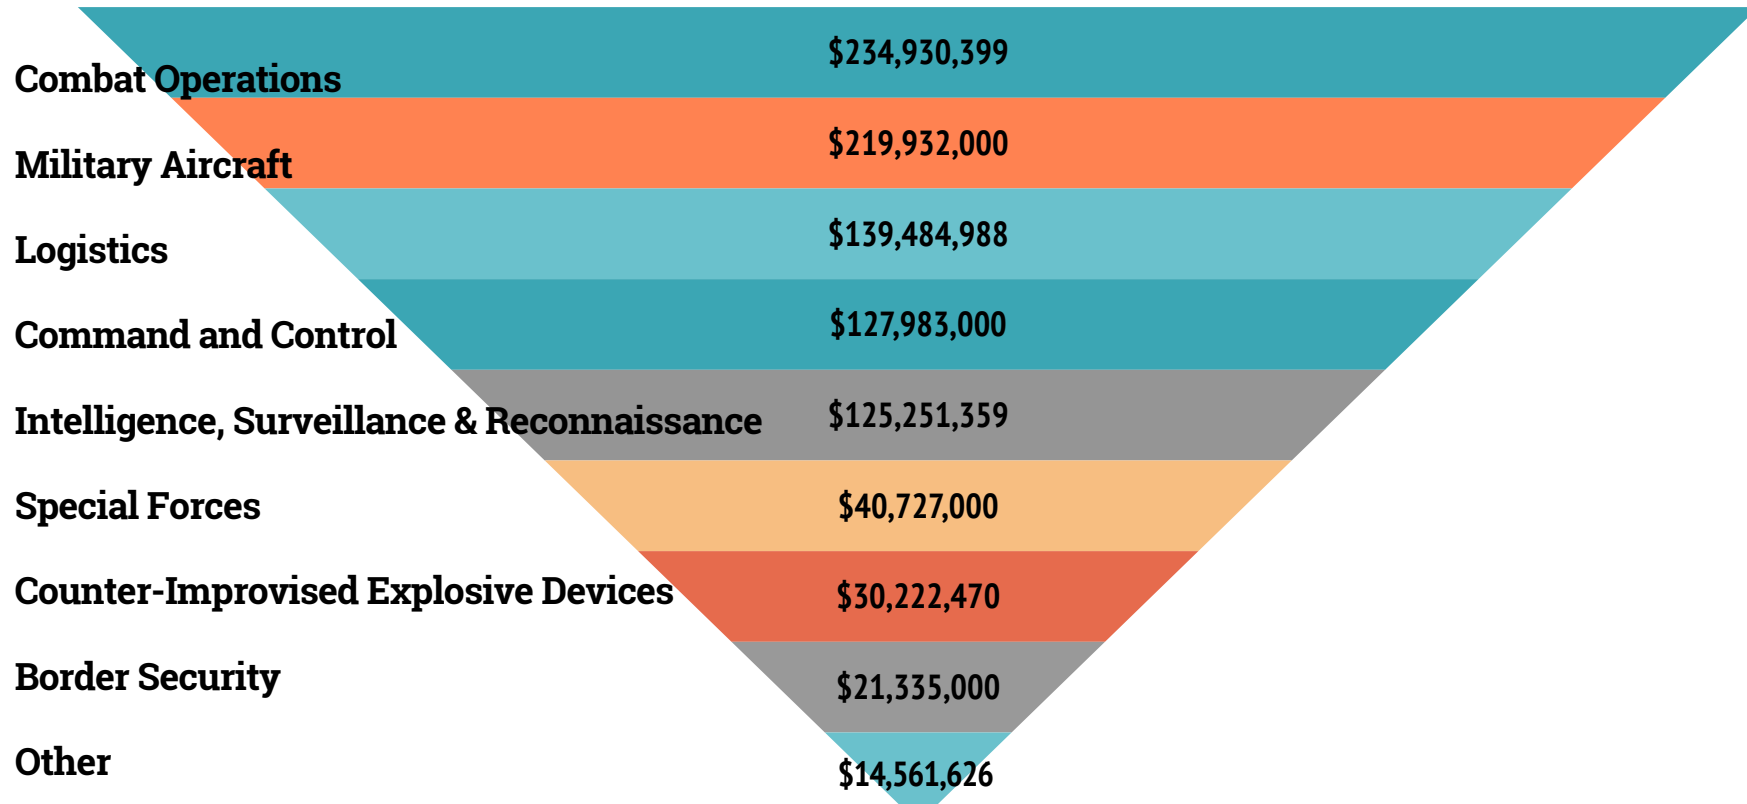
Combat Operations $234,930,399
Military Aircraft $219,932,000
Logistics $139,484,988
Command and Control $127,983,000
Intelligence, Surveillance & Reconnaissance $125,251,359
Special Forces $40,727,000
Counter-Improvised Explosive Devices $30,222,470
Border Security $21,335,000
Other $14,561,626